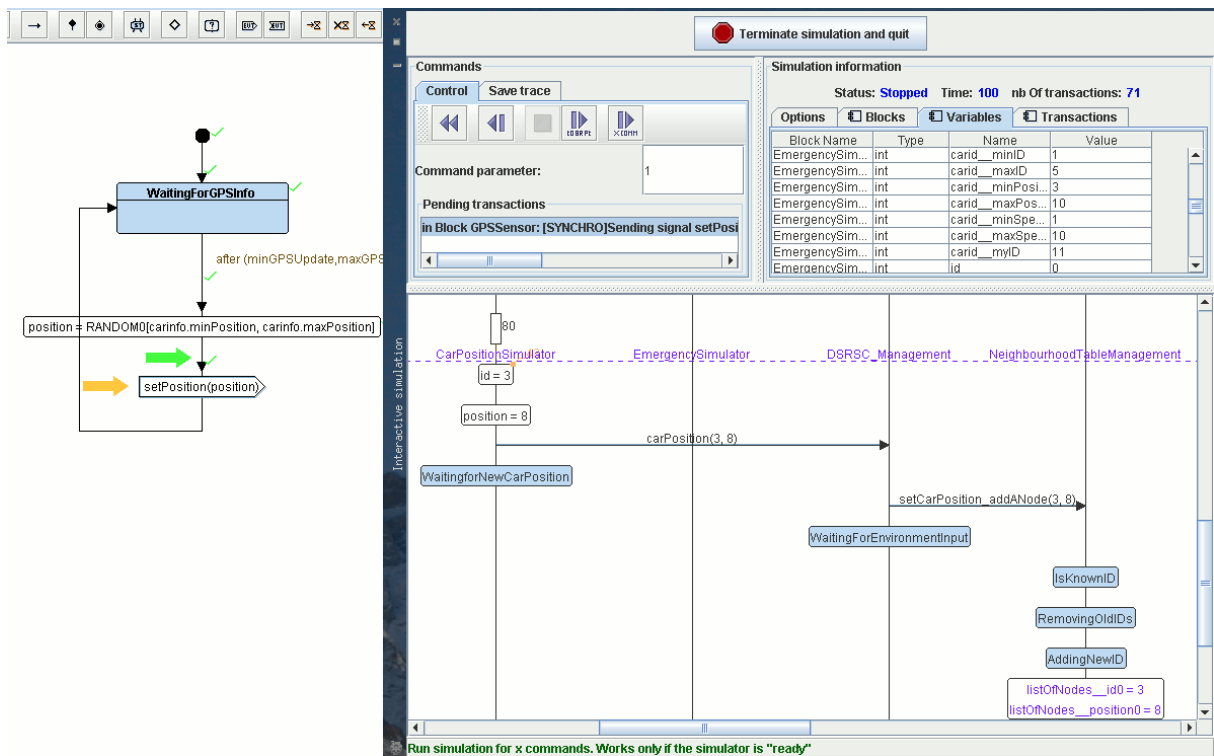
EXT INT

WaitingForGPSInfo

after (minGPSUpdate,maxGPS

position = RANDOM0[carinfo.minPosition, carinfo.maxPosition]

setPosition(position)

Terminate simulation and quit

Commands

Control | Save trace

Command parameter: 1

Pending transactions

in Block GPSSensor: [SYNCHRO]Sending signal setPosi

Simulation information

Status: Stopped Time: 100 nb Of transactions: 71

Options | Blocks | Variables | Transactions

| Block Name | Type | Name | Value |
|---|---|---|---|
| EmergencySim... | int | carid__minID | 1 |
| EmergencySim... | int | carid__maxID | 5 |
| EmergencySim... | int | carid__minPosi... | 3 |
| EmergencySim... | int | carid__maxPos... | 10 |
| EmergencySim... | int | carid__minSpe... | 1 |
| EmergencySim... | int | carid__maxSpe... | 10 |
| EmergencySim... | int | carid__myID | 11 |
| EmergencySim... | int | id | 0 |

Interactive simulation

80

CarPositionSimulator EmergencySimulator DSRSC_Management NeighbourhoodTableManagement

id = 3

position = 8

carPosition(3, 8)

WaitingforNewCarPosition

setCarPosition_addANode(3, 8)

WaitingForEnvironmentInput

IsKnownID

RemovingOldIDs

AddingNewID

listOfNodes__id0 = 3
listOfNodes__position0 = 8

Run simulation for x commands. Works only if the simulator is "ready"